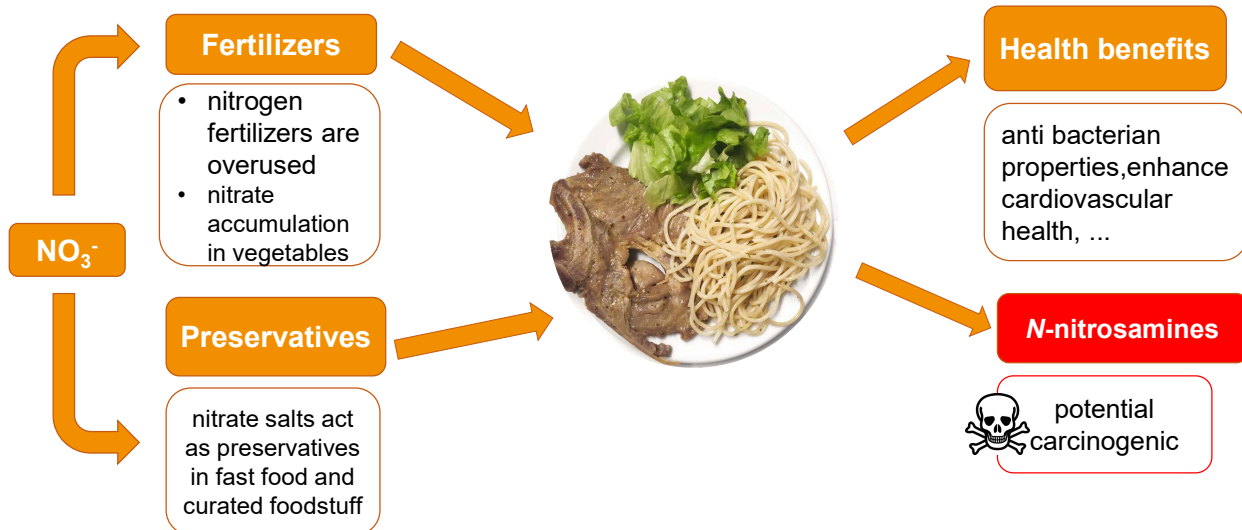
Fertilizers

- nitrogen fertilizers are overused
- nitrate accumulation in vegetables

$NO_3^-$

Preservatives

nitrate salts act as preservatives in fast food and curated foodstuff

Health benefits

anti bacterian properties,enhance cardiovascular health, ...

N-nitrosamines

potential carcinogenic